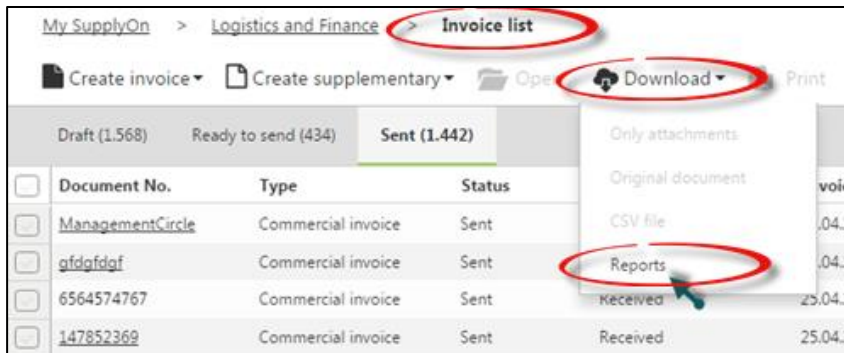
My SupplyOn > Logistics and Finance > Invoice list

Create invoice ▾ Create supplementary ▾ Ope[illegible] Download ▾ Print

Draft (1.568) Ready to send (434) Sent (1.442)

Only attachments
Original document
CSV file
Reports

| | Document No. | Type | Status | | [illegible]voi |
|---|---|---|---|---|---|
| | ManagementCircle | Commercial invoice | Sent | | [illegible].04. |
| | gfdgfdgf | Commercial invoice | Sent | | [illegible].04. |
| | 6564574767 | Commercial invoice | Sent | Received | 25.04. |
| | 147852369 | Commercial invoice | Sent | Received | 25.04. |